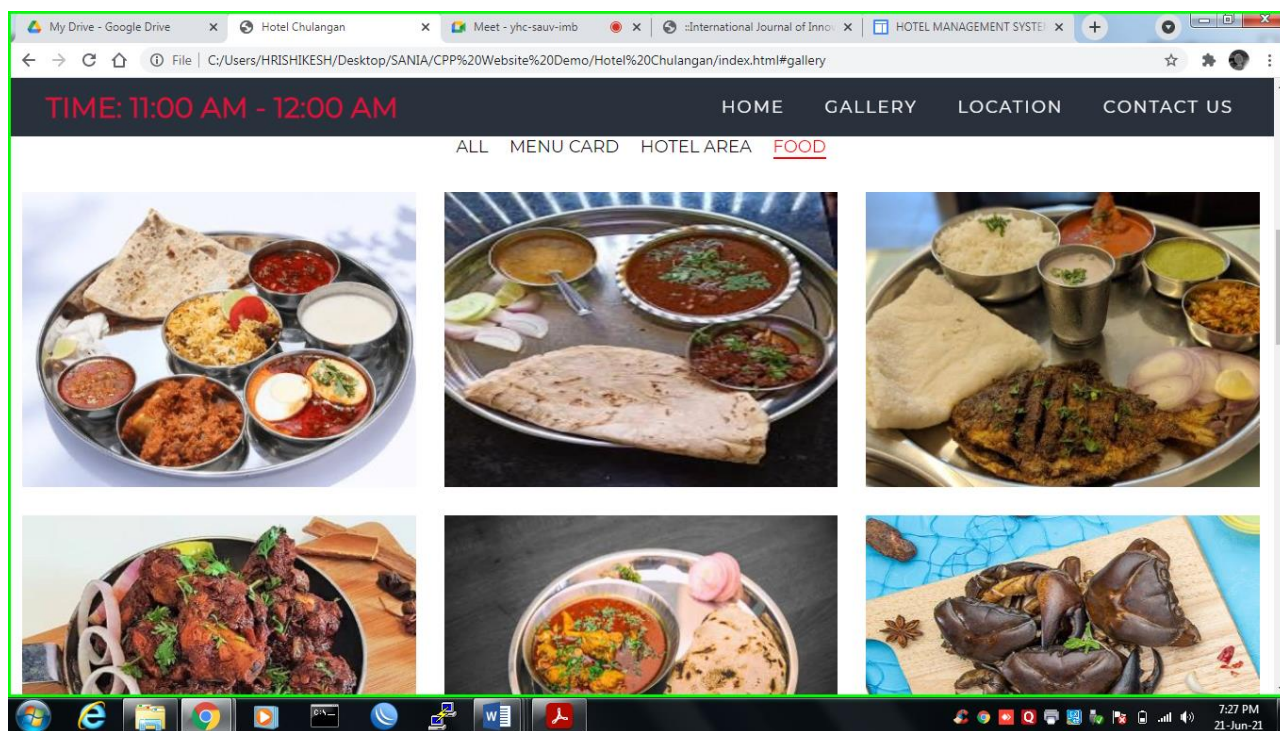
My Drive - Google Drive ×
Hotel Chulangan ×
Meet - yhc-sauv-imb
×
::International Journal of Innov ×
HOTEL MANAGEMENT SYSTE ×
+

File | C:/Users/HRISHIKESH/Desktop/SANIA/CPP%20Website%20Demo/Hotel%20Chulangan/index.html#gallery

TIME: 11:00 AM - 12:00 AM

HOME GALLERY LOCATION CONTACT US

ALL MENU CARD HOTEL AREA FOOD

7:27 PM
21-Jun-21